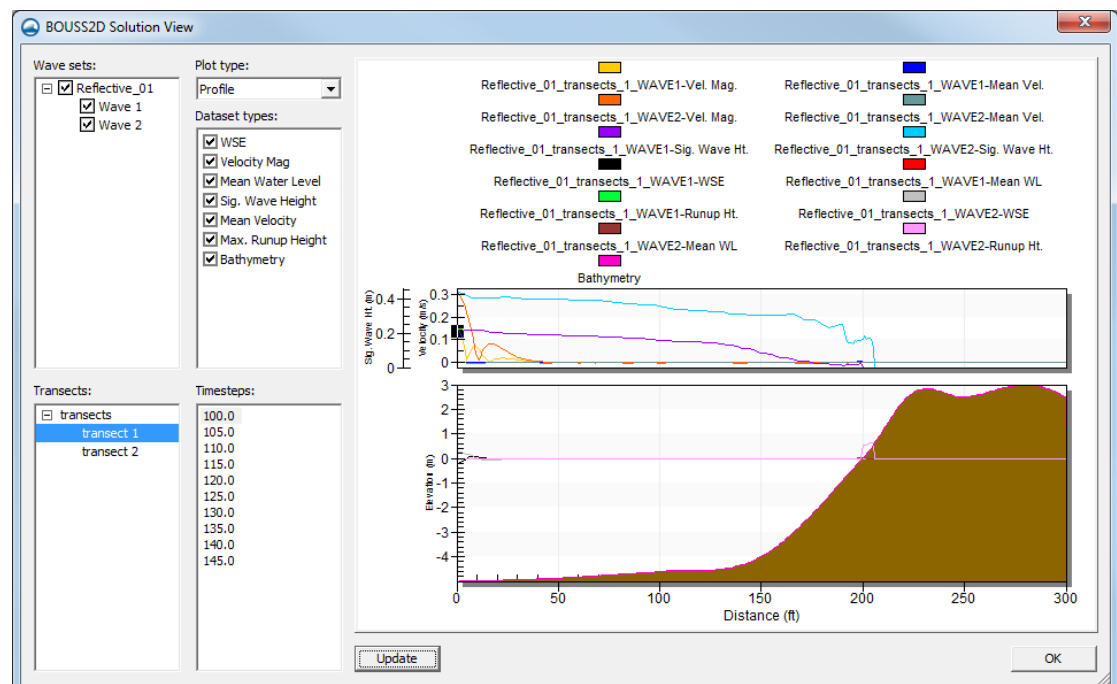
BOUSS2D Solution View

Wave sets:
Reflective_01
Wave 1
Wave 2

Plot type:
Profile

Dataset types:
WSE
Velocity Mag
Mean Water Level
Sig. Wave Height
Mean Velocity
Max. Runup Height
Bathymetry

Transects:
transects
transect 1
transect 2

Timesteps:
100.0
105.0
110.0
115.0
120.0
125.0
130.0
135.0
140.0
145.0

Reflective_01_transects_1_WAVE1-Vel. Mag.
Reflective_01_transects_1_WAVE1-Mean Vel.
Reflective_01_transects_1_WAVE2-Vel. Mag.
Reflective_01_transects_1_WAVE2-Mean Vel.
Reflective_01_transects_1_WAVE1-Sig. Wave Ht.
Reflective_01_transects_1_WAVE2-Sig. Wave Ht.
Reflective_01_transects_1_WAVE1-WSE
Reflective_01_transects_1_WAVE1-Mean WL
Reflective_01_transects_1_WAVE1-Runup Ht.
Reflective_01_transects_1_WAVE2-WSE
Reflective_01_transects_1_WAVE2-Mean WL
Reflective_01_transects_1_WAVE2-Runup Ht.
Bathymetry

Sig. Wave Ht. (ft)
0.4
0.2
0
Velocity (ft/s)
0.3
0.2
0.1
0

Elevation (ft)
3
2
1
0
-1
-2
-3
-4

0
50
100
150
200
250
300
Distance (ft)

Update
OK